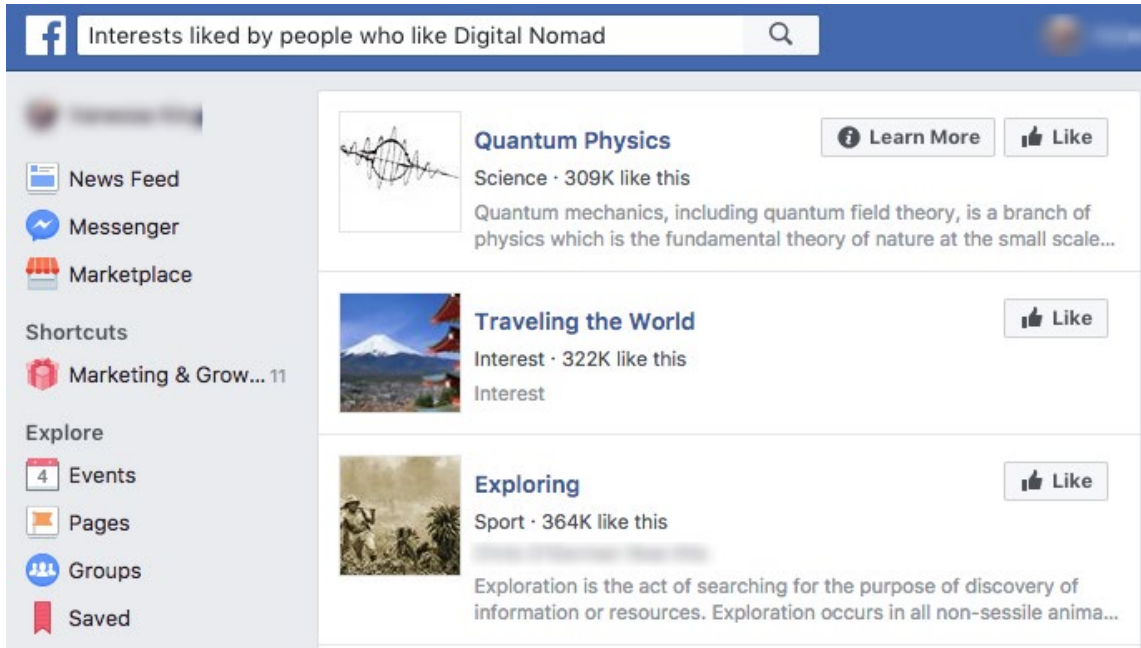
f Interests liked by people who like Digital Nomad

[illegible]

News Feed
Messenger
Marketplace

Shortcuts
Marketing & Grow... 11

Explore
4 Events
Pages
Groups
Saved

Quantum Physics
Learn More
Like
Science · 309K like this
Quantum mechanics, including quantum field theory, is a branch of physics which is the fundamental theory of nature at the small scale...

Traveling the World
Like
Interest · 322K like this
Interest

Exploring
Like
Sport · 364K like this
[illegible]
Exploration is the act of searching for the purpose of discovery of information or resources. Exploration occurs in all non-sessile anima...